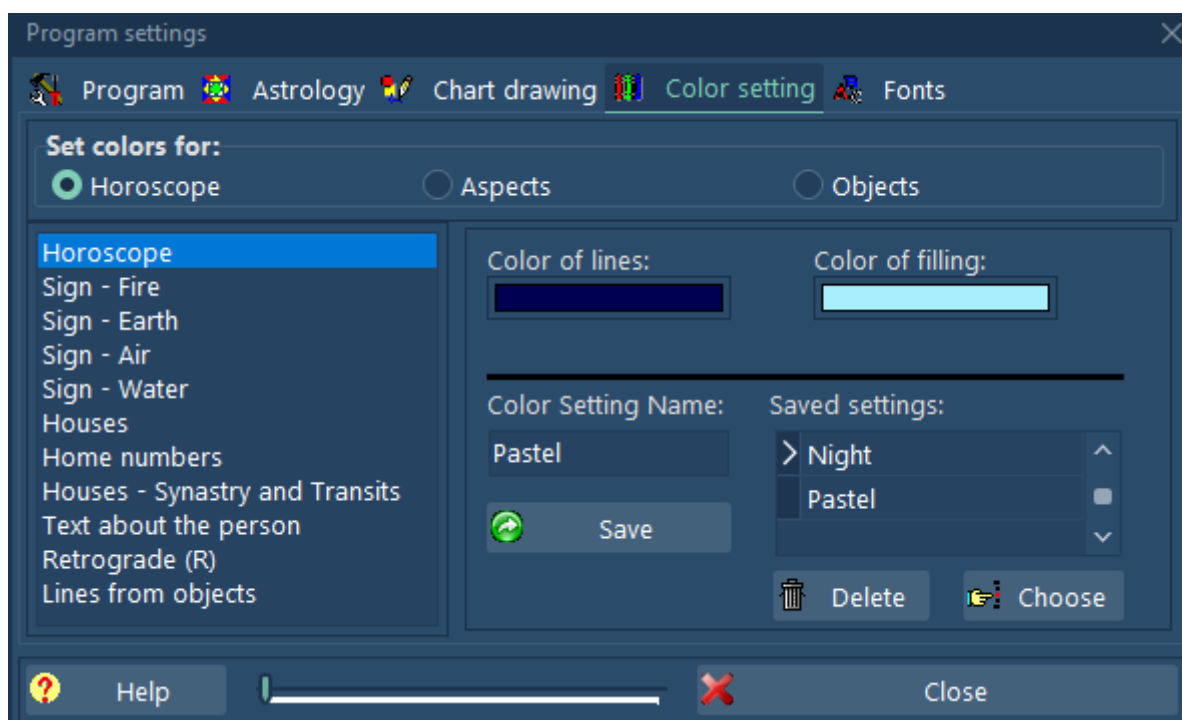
Program settings

Program Astrology Chart drawing Color setting Fonts

Set colors for:
Horoscope
Aspects
Objects

Horoscope
Sign - Fire
Sign - Earth
Sign - Air
Sign - Water
Houses
Home numbers
Houses - Synastry and Transits
Text about the person
Retrograde (R)
Lines from objects

Color of lines:
Color of filling:

Color Setting Name:
Pastel
Save

Saved settings:
Night
Pastel

Delete
Choose

Help
Close